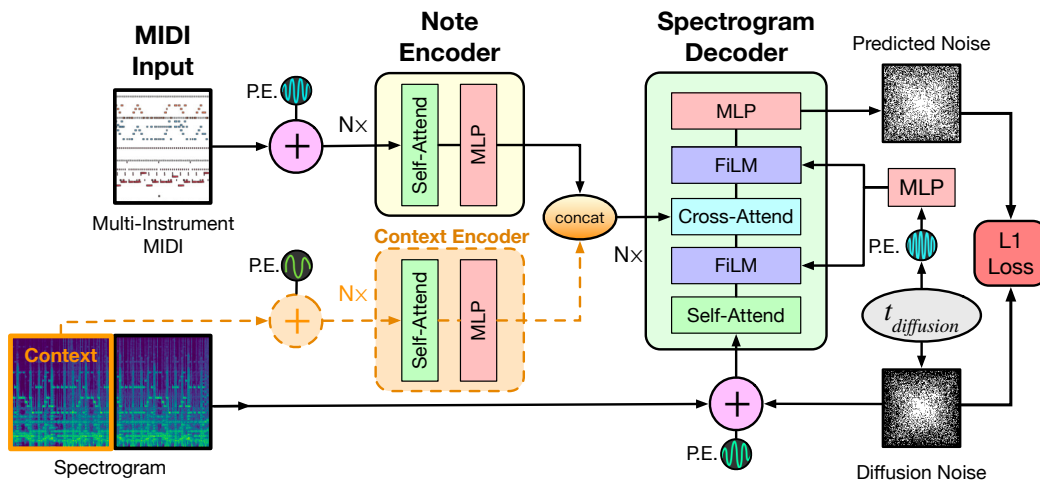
MIDI Input

Multi-Instrument MIDI

P.E.

N×

Note Encoder

Self-Attend

MLP

concat

Context Encoder

P.E.

N×

Self-Attend

MLP

Context

Spectrogram

Spectrogram Decoder

MLP

FiLM

Cross-Attend

FiLM

Self-Attend

N×

Predicted Noise

MLP

P.E.

$t_{diffusion}$

L1 Loss

P.E.

Diffusion Noise